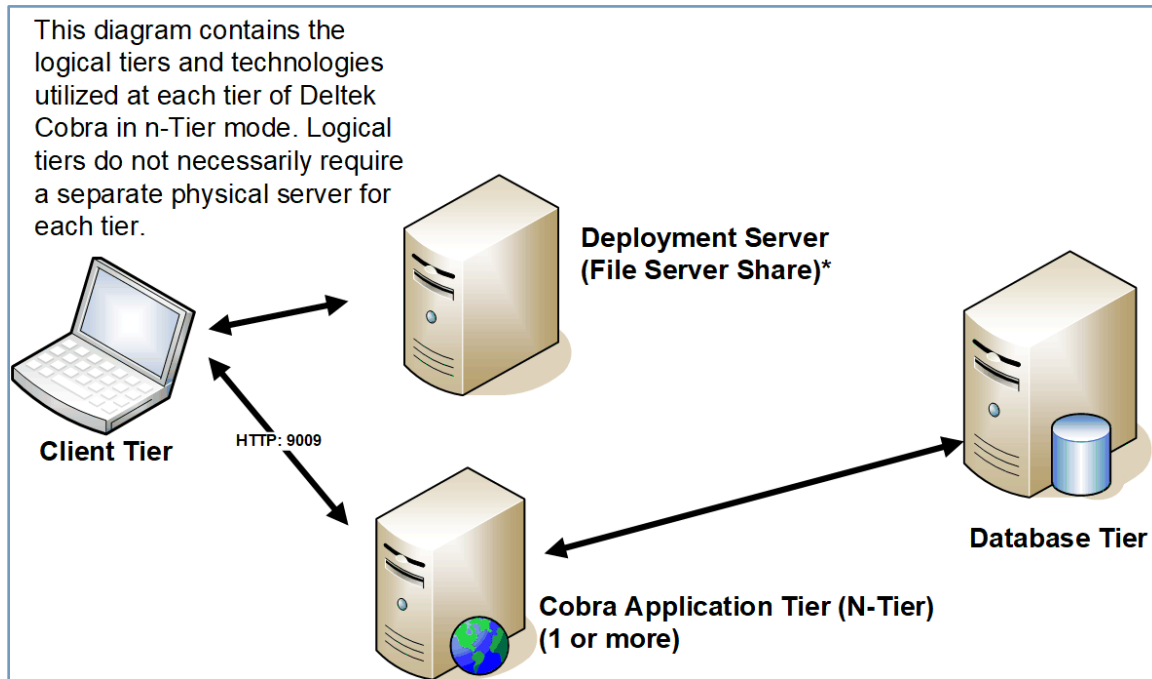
This diagram contains the logical tiers and technologies utilized at each tier of Deltek Cobra in n-Tier mode. Logical tiers do not necessarily require a separate physical server for each tier.

Deployment Server
(File Server Share)*

Client Tier

HTTP: 9009

Database Tier

Cobra Application Tier (N-Tier)
(1 or more)